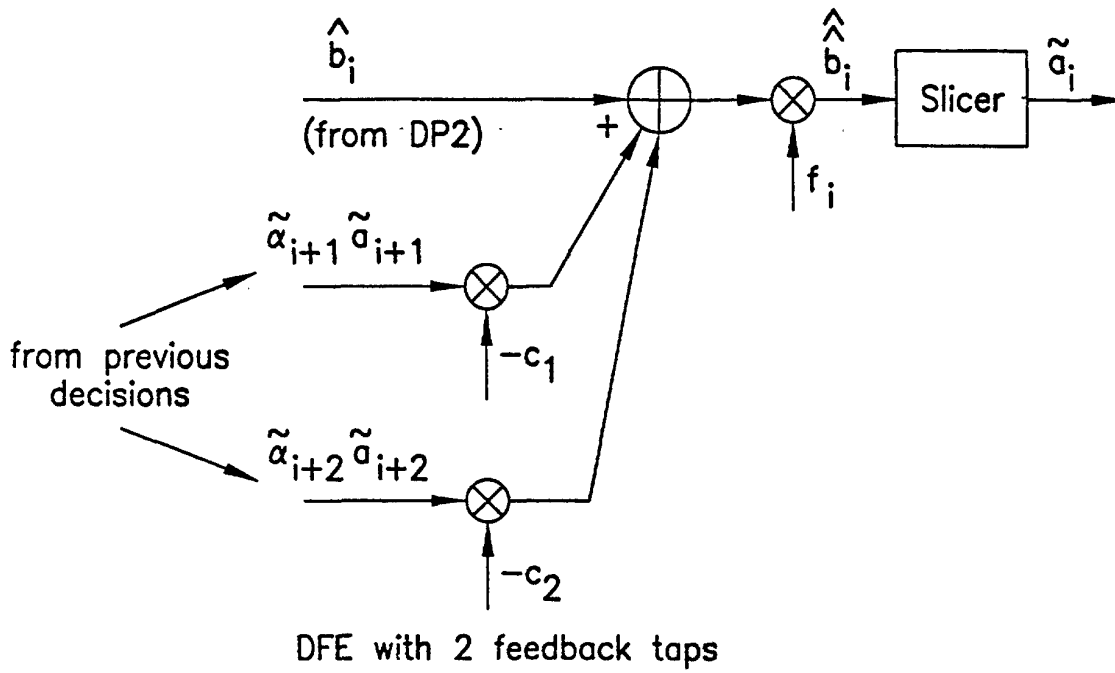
$\hat{b}_i$

(from DP2)

+

$\hat{\hat{b}}_i$

Slicer

$\tilde{a}_i$

$f_i$

$\tilde{\alpha}_{i+1}\tilde{a}_{i+1}$

$-c_1$

from previous decisions

$\tilde{\alpha}_{i+2}\tilde{a}_{i+2}$

$-c_2$

DFE with 2 feedback taps